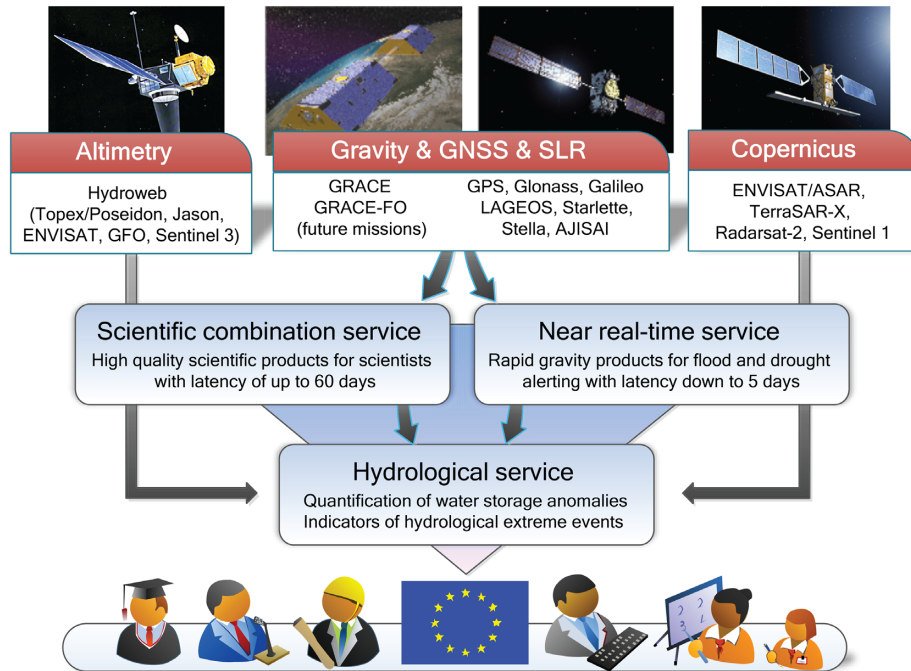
Altimetry

Hydroweb (Topex/Poseidon, Jason, ENVISAT, GFO, Sentinel 3)

Gravity & GNSS & SLR

GRACE
GRACE-FO
(future missions)

GPS, Glonass, Galileo
LAGEOS, Starlette, Stella, AJISAI

Copernicus

ENVISAT/ASAR, TerraSAR-X, Radarsat-2, Sentinel 1

Scientific combination service

High quality scientific products for scientists with latency of up to 60 days

Near real-time service

Rapid gravity products for flood and drought alerting with latency down to 5 days

Hydrological service

Quantification of water storage anomalies
Indicators of hydrological extreme events